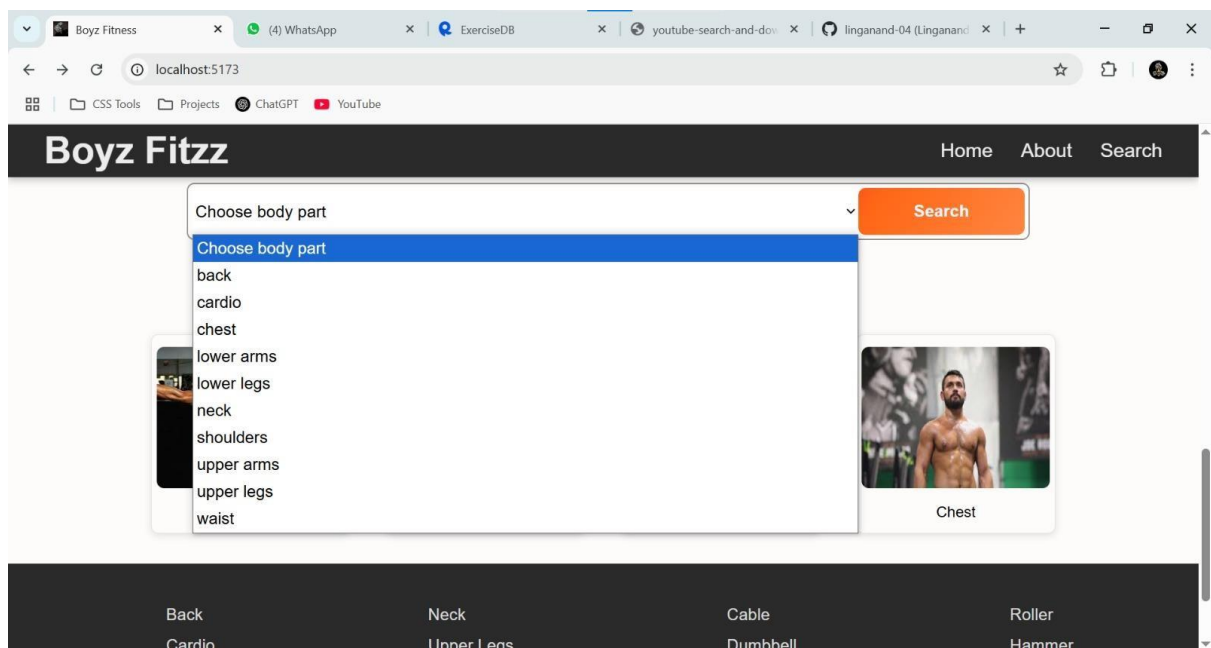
Boyz Fitness ×
(4) WhatsApp ×
ExerciseDB ×
youtube-search-and-dov ×
linganand-04 (Linganand ×
+

localhost:5173

CSS Tools
Projects
ChatGPT
YouTube

Boyz Fitzz

Home About Search

Choose body part

Search

Choose body part
back
cardio
chest
lower arms
lower legs
neck
shoulders
upper arms
upper legs
waist

Chest

Back
Cardio

Neck
Upper Legs

Cable
Dumbbell

Roller
Hammer